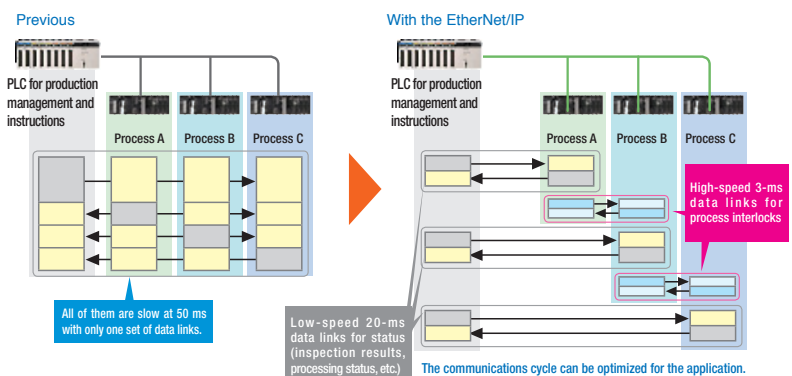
Previous

PLC for production management and instructions

Process A

Process B

Process C

All of them are slow at 50 ms with only one set of data links.

With the EtherNet/IP

PLC for production management and instructions

Process A

Process B

Process C

High-speed 3-ms data links for process interlocks

Low-speed 20-ms data links for status (inspection results, processing status, etc.)

The communications cycle can be optimized for the application.